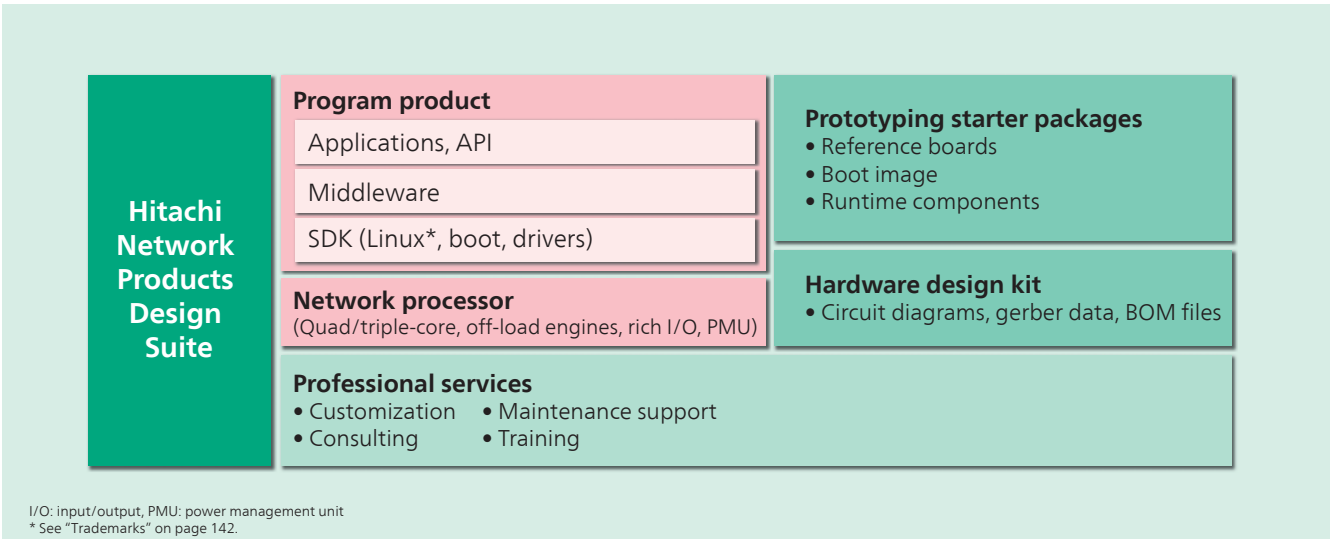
Hitachi Network Products Design Suite

Program product

Applications, API

Middleware

SDK (Linux*, boot, drivers)

Network processor
(Quad/triple-core, off-load engines, rich I/O, PMU)

Prototyping starter packages
• Reference boards
• Boot image
• Runtime components

Hardware design kit
• Circuit diagrams, gerber data, BOM files

Professional services
• Customization
• Consulting
• Maintenance support
• Training

I/O: input/output, PMU: power management unit
* See "Trademarks" on page 142.